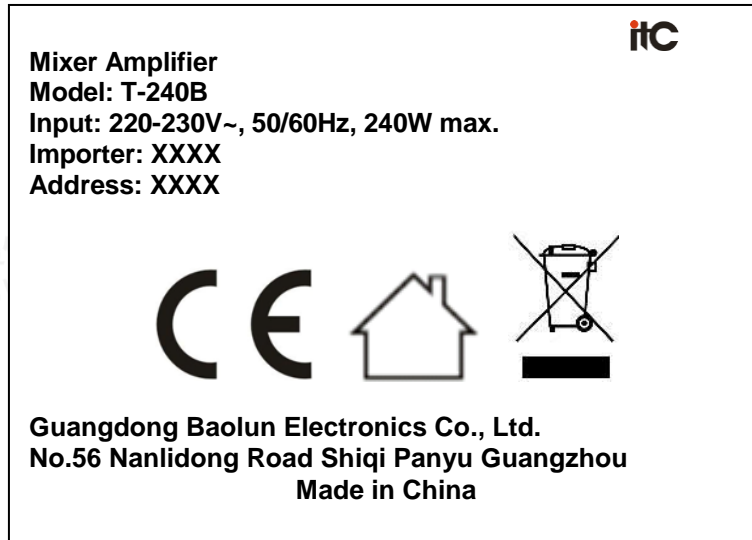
itC

Mixer Amplifier
Model: T-240B
Input: 220-230V~, 50/60Hz, 240W max.
Importer: XXXX
Address: XXXX

CE

Guangdong Baolun Electronics Co., Ltd.
No.56 Nanlidong Road Shiqi Panyu Guangzhou
Made in China